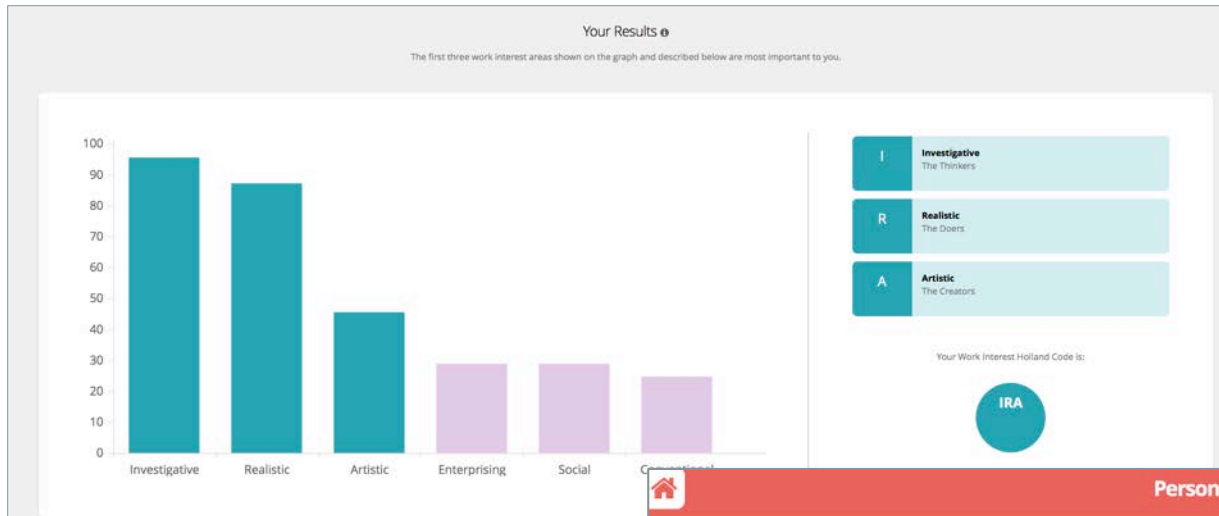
Your Results

The first three work interest areas shown on the graph and described below are most important to you.

100
90
80
70
60
50
40
30
20
10
0

Investigative Realistic Artistic Enterprising Social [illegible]

I Investigative
The Thinkers

R Realistic
The Doers

A Artistic
The Creators

Your Work Interest Holland Code is:

IRA

Person